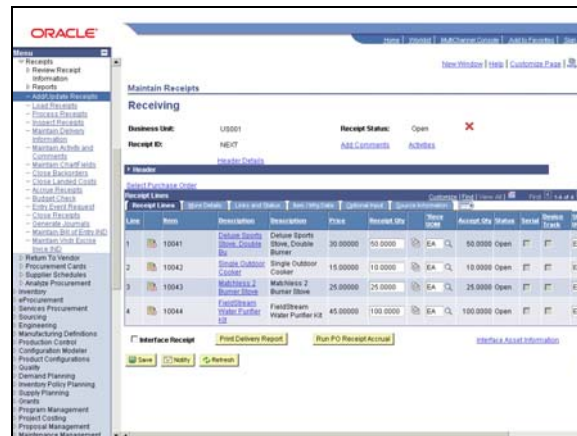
ORACLE

Home | Worklist | MultiChannel Console | Add to Favorites | Sign

New Window | Help | Customize Page | 

Menu
Receipts
Review Receipt Information
Reports
Add/Update Receipts
Load Receipts
Process Receipts
Inspect Receipts
Maintain Delivery Information
Maintain Activity and Comments
Maintain ChartFields
Close Backorders
Close Landed Costs
Accrue Receipts
Budget Check
Entry Event Request
Close Receipts
Generate Journals
Maintain Bill of Entry IND
Maintain Vndr Excise Invce IND
Return To Vendor
Procurement Cards
Supplier Scorecards
Analyze Procurement
Inventory
eProcurement
Services Procurement
Sourcing
Engineering
Manufacturing Definitions
Production Control
Configuration Modeler
Product Configurations
Quality
Demand Planning
Inventory Policy Planning
Supply Planning
Grants
Program Management
Project Costing
Proposal Management
Maintenance Management

Maintain Receipts

Receiving

Business Unit: US001
Receipt Status: Open
Receipt ID: NEXT
Add Comments
Activities
Header Details

Header

Select Purchase Order

Receipt Lines
Customize | Find | View All | First 1-4 of 4

Receipt Lines | More Details | Links and Status | Ser / Mfg Data | Optional Input | Source Information

| Line | | Item | Description | Description | Price | Receipt Qty | | Receipt UOM | | Accept Qty | Status | Serial | Device Track |
|---|---|---|---|---|---|---|---|---|---|---|---|---|---|
| 1 | | 10041 | Deluxe Sports Stove, Double Bu | Deluxe Sports Stove, Double Burner | 30.00000 | 50.0000 | | EA | | 50.0000 | Open | | |
| 2 | | 10042 | Single Outdoor Cooker | Single Outdoor Cooker | 15.00000 | 10.0000 | | EA | | 10.0000 | Open | | |
| 3 | | 10043 | Matchless 2 Burner Stove | Matchless 2 Burner Stove | 25.00000 | 25.0000 | | EA | | 25.0000 | Open | | |
| 4 | | 10044 | FieldStream Water Purifier Kit | FieldStream Water Purifier Kit | 45.00000 | 100.0000 | | EA | | 100.0000 | Open | | |

Interface Receipt
Print Delivery Report
Run PO Receipt Accrual
Interface Asset Information

Save | Notify | Refresh